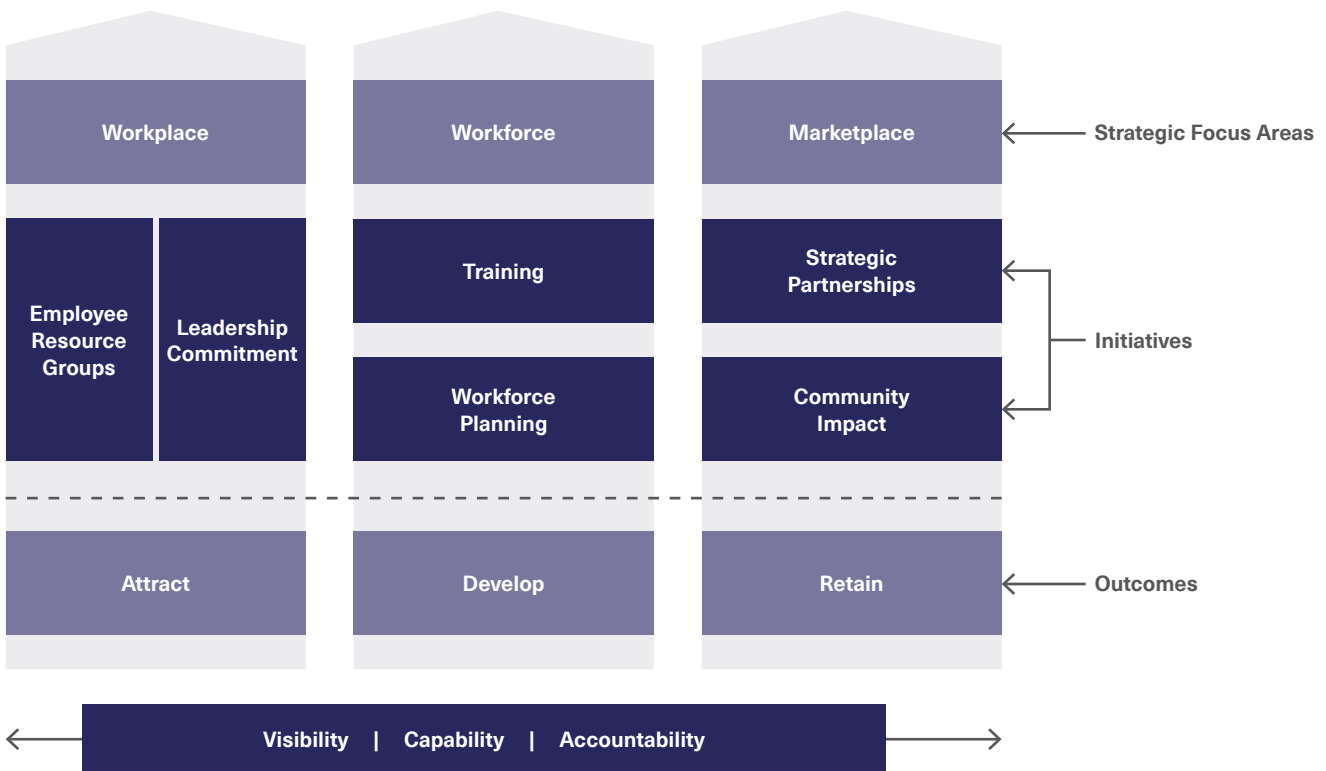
Workplace

Workforce

Marketplace

Strategic Focus Areas

Employee Resource Groups

Leadership Commitment

Training

Workforce Planning

Strategic Partnerships

Community Impact

Initiatives

Attract

Develop

Retain

Outcomes

Visibility | Capability | Accountability